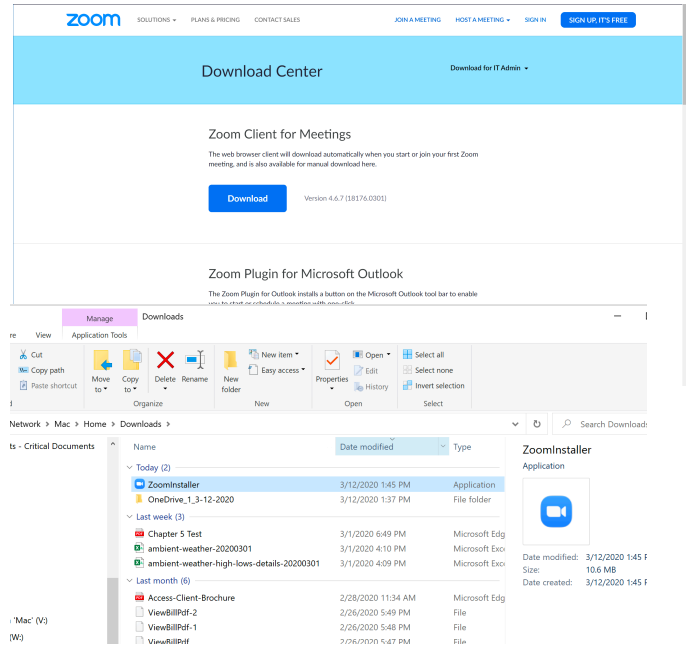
zoom SOLUTIONS ▾ PLANS & PRICING CONTACT SALES JOIN A MEETING HOST A MEETING ▾ SIGN IN SIGN UP, IT'S FREE

Download Center

Download for IT Admin ▾

Zoom Client for Meetings

The web browser client will download automatically when you start or join your first Zoom meeting, and is also available for manual download here.

Download

Version 4.6.7 (18176.0301)

Zoom Plugin for Microsoft Outlook

The Zoom Plugin for Outlook installs a button on the Microsoft Outlook tool bar to enable you to start or schedule a meeting with one-click.

Manage Downloads

re View Application Tools

Cut
Copy path
Paste shortcut

Move to ▾ Copy to ▾ Delete Rename

Organize

New folder

New item ▾
Easy access ▾

New

Properties

Open ▾
Edit
History

Open

Select all
Select none
Invert selection

Select

Network › Mac › Home › Downloads ›

Search Downloads

ts - Critical Documents

Name | Date modified | Type

Today (2)

ZoomInstaller 3/12/2020 1:45 PM Application
OneDrive_1_3-12-2020 3/12/2020 1:37 PM File folder

Last week (3)

Chapter 5 Test 3/1/2020 6:49 PM Microsoft Edg
ambient-weather-20200301 3/1/2020 4:10 PM Microsoft Exc
ambient-weather-high-lows-details-20200301 3/1/2020 4:09 PM Microsoft Exc

Last month (6)

Access-Client-Brochure 2/28/2020 11:34 AM Microsoft Edg
ViewBillPdf-2 2/26/2020 5:49 PM File
ViewBillPdf-1 2/26/2020 5:48 PM File
ViewBillPdf 2/26/2020 5:47 PM File

'Mac' (V:)
(W:)

ZoomInstaller
Application

Date modified: 3/12/2020 1:45 P
Size: 10.6 MB
Date created: 3/12/2020 1:45 P